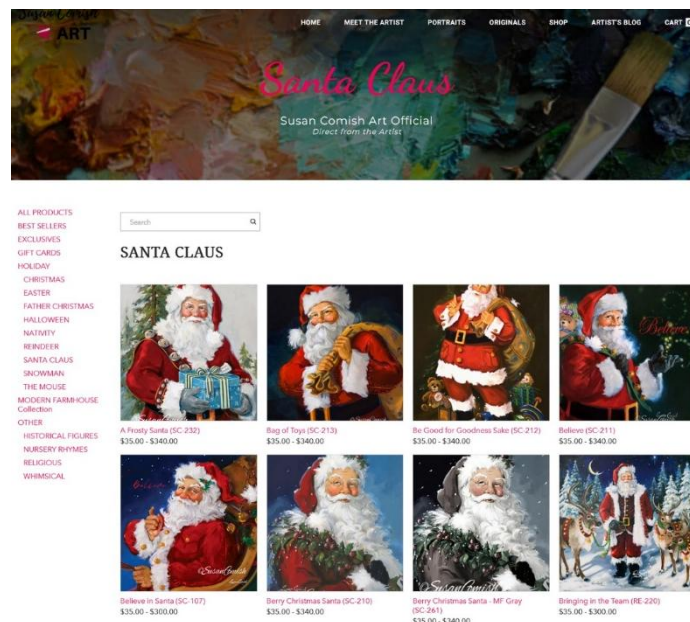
Susan Comish ART

HOME MEET THE ARTIST PORTRAITS ORIGINALS SHOP ARTIST'S BLOG CART

Santa Claus

Susan Comish Art Official
Direct from the Artist

ALL PRODUCTS
BEST SELLERS
EXCLUSIVES
GIFT CARDS
HOLIDAY
CHRISTMAS
EASTER
FATHER CHRISTMAS
HALLOWEEN
NATIVITY
REINDEER
SANTA CLAUS
SNOWMAN
THE MOUSE
MODERN FARMHOUSE Collection
OTHER
HISTORICAL FIGURES
NURSERY RHYMES
RELIGIOUS
WHIMSICAL

Search

SANTA CLAUS

A Frosty Santa (SC-232)
$35.00 - $340.00

Bag of Toys (SC-213)
$35.00 - $340.00

Be Good for Goodness Sake (SC-212)
$35.00 - $340.00

Believe
Believe (SC-211)
$35.00 - $340.00

Believe
Believe in Santa (SC-107)
$35.00 - $300.00

Berry Christmas Santa (SC-210)
$35.00 - $340.00

Susan Comish
Berry Christmas Santa - MF Gray (SC-261)
$35.00 - $340.00

Bringing in the Team (RE-220)
$35.00 - $300.00